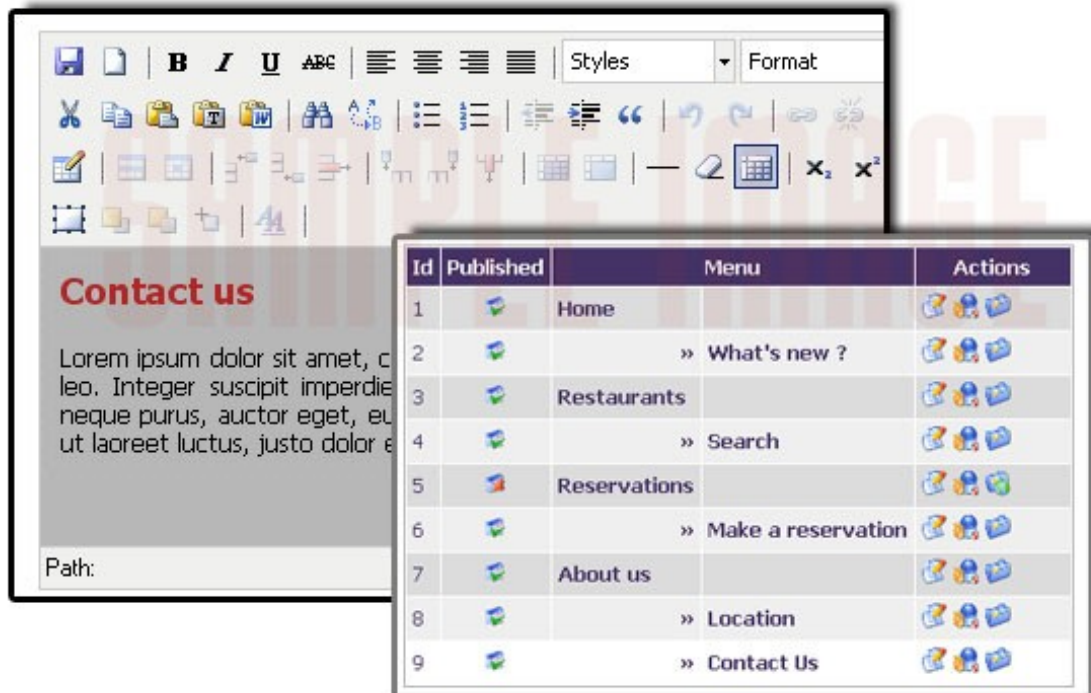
B I U ABC Styles Format

$x_2$ $x^2$

Contact us

Lorem ipsum dolor sit amet, c leo. Integer suscipit imperdie neque purus, auctor eget, eu ut laoreet luctus, justo dolor e

Path:

| Id | Published | Menu | | Actions |
|---|---|---|---|---|
| 1 | | Home | | |
| 2 | | | » What's new ? | |
| 3 | | Restaurants | | |
| 4 | | | » Search | |
| 5 | | Reservations | | |
| 6 | | | » Make a reservation | |
| 7 | | About us | | |
| 8 | | | » Location | |
| 9 | | | » Contact Us | |

SAMPLE IMAGE